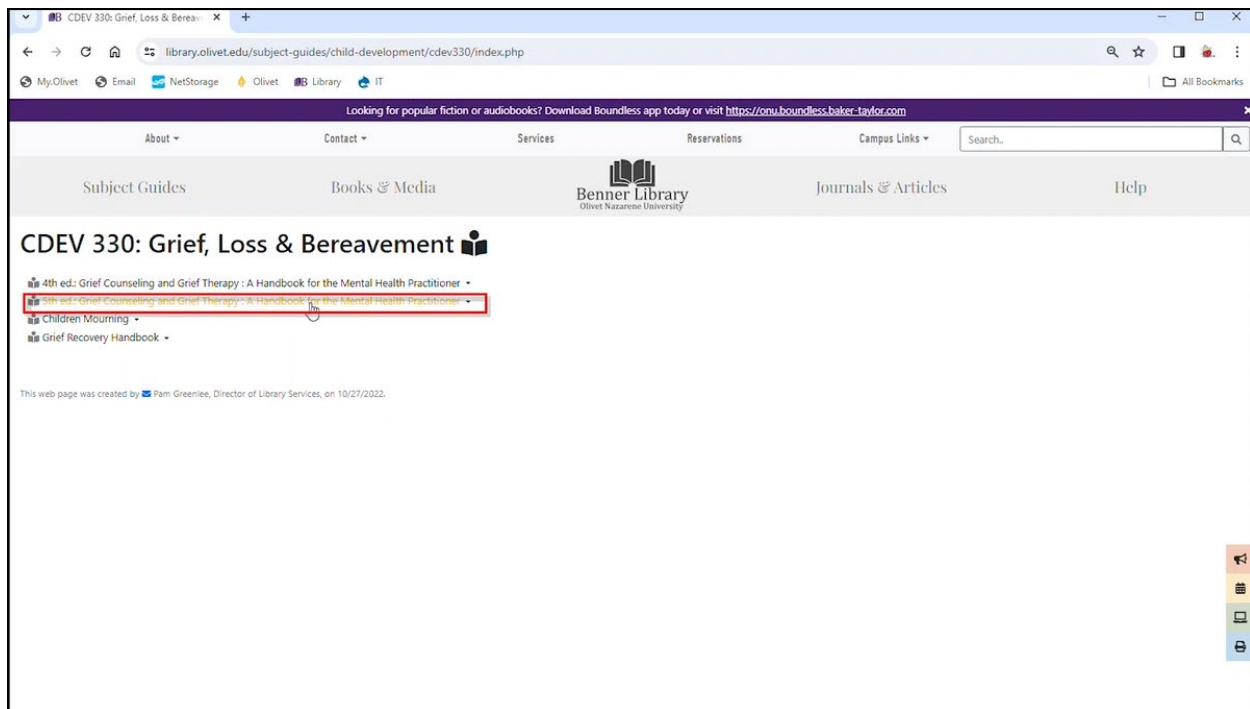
CDEV 330: Grief, Loss & Bereav

library.olivet.edu/subject-guides/child-development/cdev330/index.php

My.Olivet Email NetStorage Olivet Library IT

All Bookmarks

Looking for popular fiction or audiobooks? Download Boundless app today or visit https://onu.boundless.baker-taylor.com

About Contact Services Reservations Campus Links Search..

Subject Guides Books & Media Benner Library Olivet Nazarene University Journals & Articles Help

CDEV 330: Grief, Loss & Bereavement

4th ed.: Grief Counseling and Grief Therapy : A Handbook for the Mental Health Practitioner
5th ed.: Grief Counseling and Grief Therapy : A Handbook for the Mental Health Practitioner
Children Mourning
Grief Recovery Handbook

This web page was created by Pam Greenlee, Director of Library Services, on 10/27/2022.